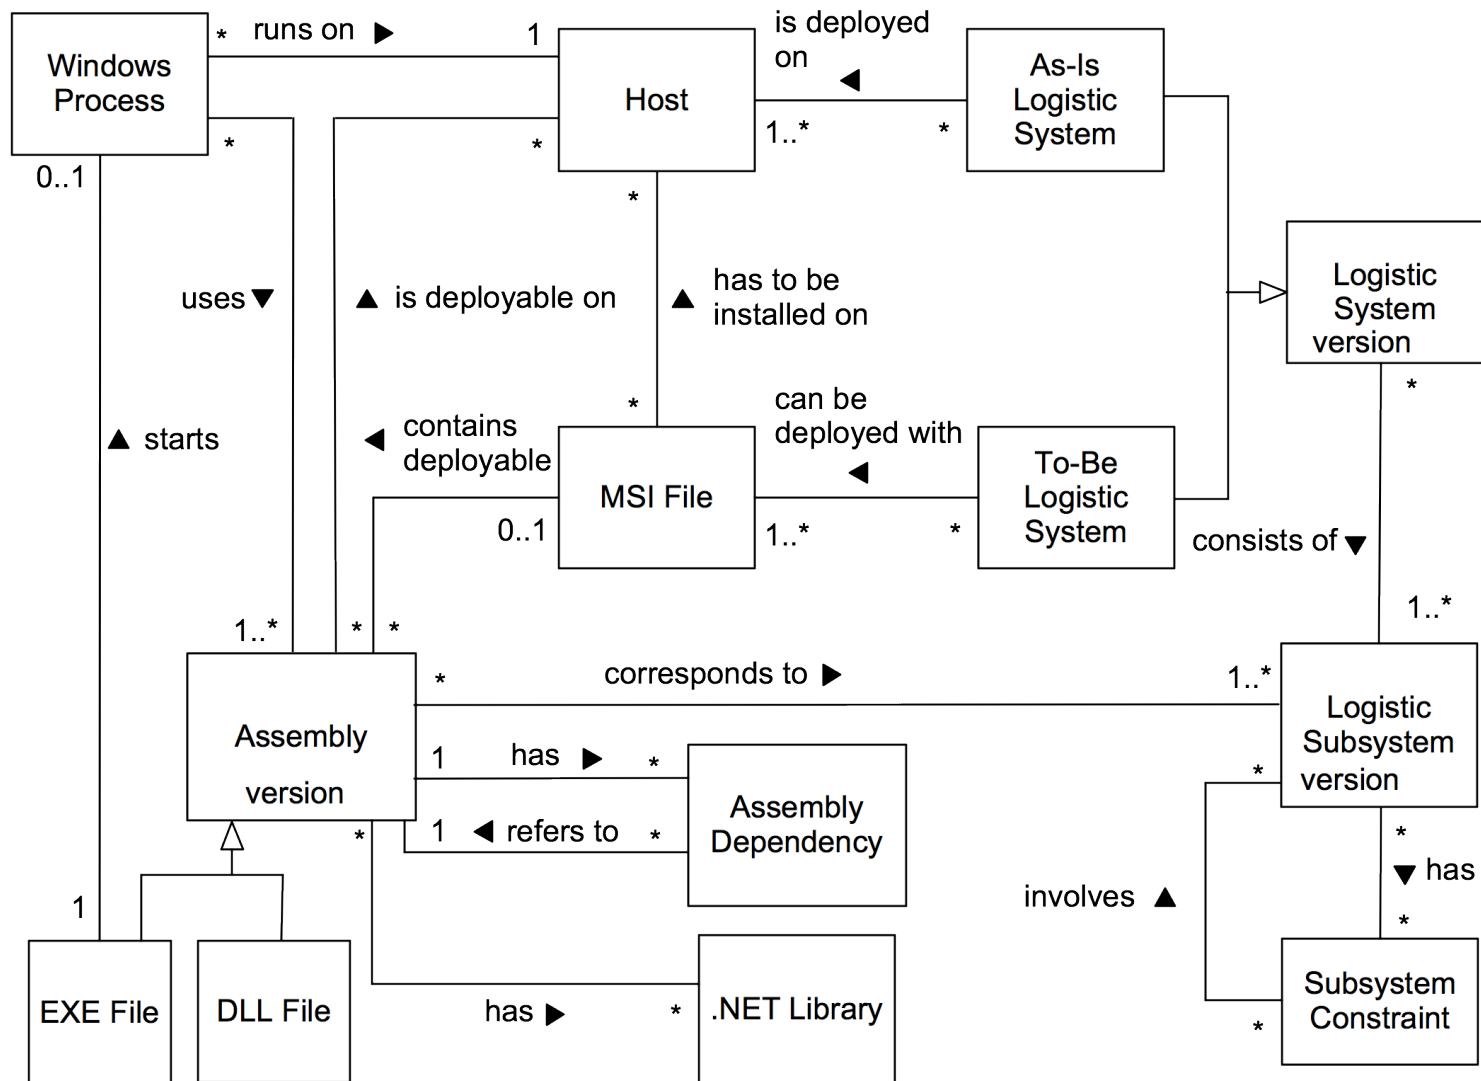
Windows Process

\* runs on ▶ 1

Host

is deployed on ◀

As-Is Logistic System

1..\* \*

\* \*

0..1

\*

uses ▼

▲ is deployable on

▲ has to be installed on

Logistic System version

\*

▲ starts

◀ contains deployable

\*

MSI File

can be deployed with ◀

To-Be Logistic System

0..1

1..\* \*

consists of ▼

1..\*

1..\* \* \*

Assembly version

\* corresponds to ▶ 1..\*

Logistic Subsystem version

1 has ▶ \*

Assembly Dependency

1 ◀ refers to \*

\*

\*

\*

▼ has

involves ▲

\*

1

EXE File

DLL File

has ▶ \*

.NET Library

Subsystem Constraint

\*